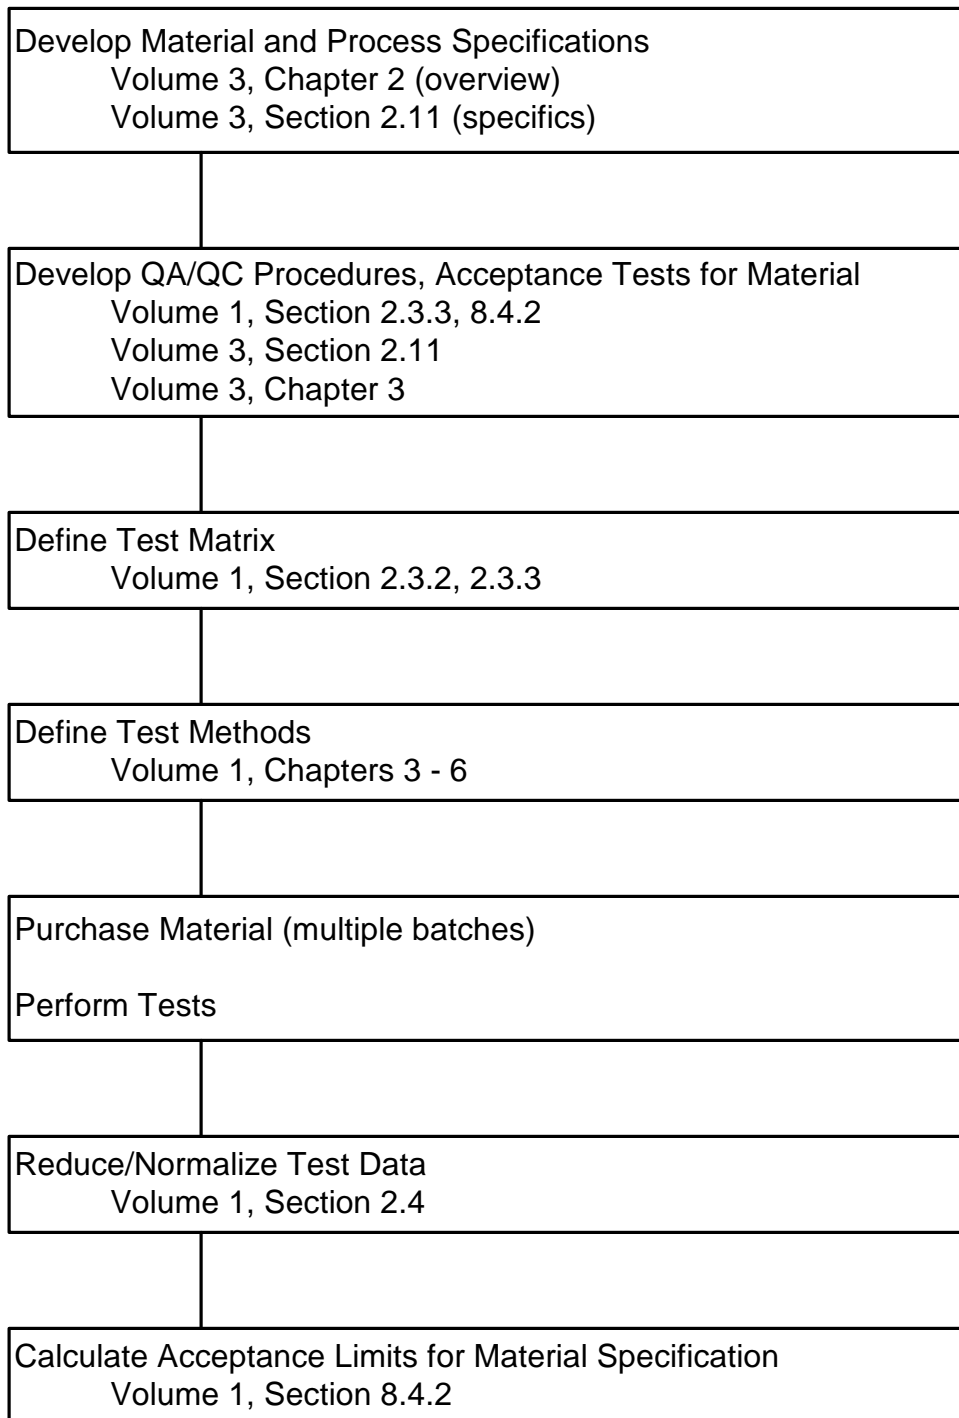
Develop Material and Process Specifications
Volume 3, Chapter 2 (overview)
Volume 3, Section 2.11 (specifics)

Develop QA/QC Procedures, Acceptance Tests for Material
Volume 1, Section 2.3.3, 8.4.2
Volume 3, Section 2.11
Volume 3, Chapter 3

Define Test Matrix
Volume 1, Section 2.3.2, 2.3.3

Define Test Methods
Volume 1, Chapters 3 - 6

Purchase Material (multiple batches)

Perform Tests

Reduce/Normalize Test Data
Volume 1, Section 2.4

Calculate Acceptance Limits for Material Specification
Volume 1, Section 8.4.2